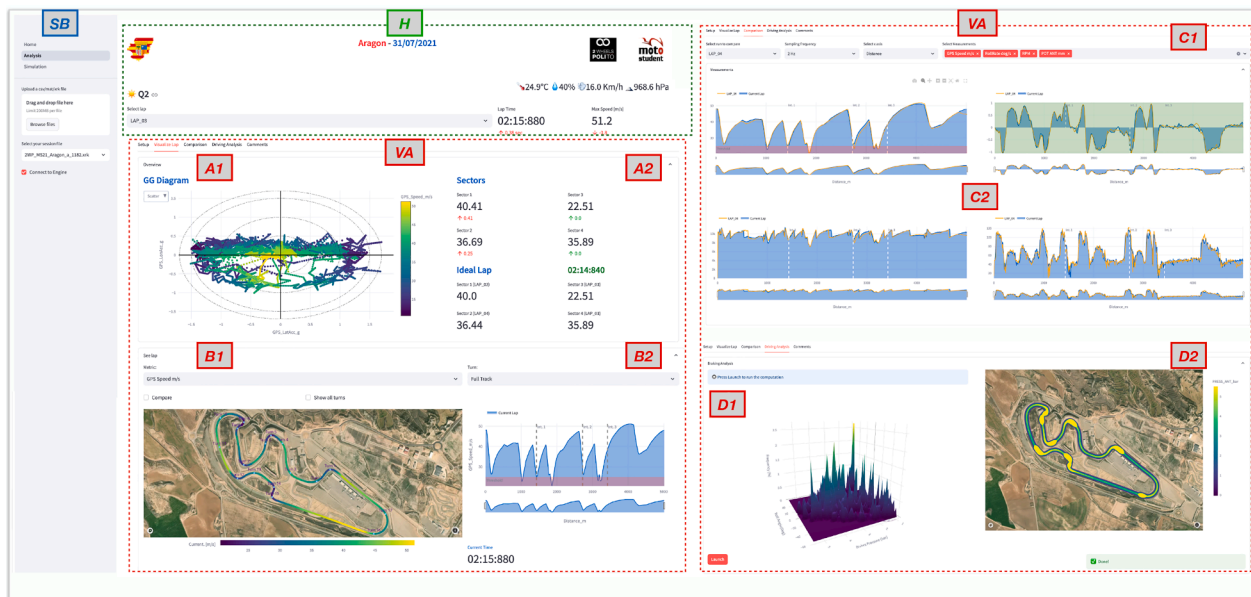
SB

Home
Analysis
Simulation

Upload a csv/md/xlsx file
Drag and drop file here
Limit 200MB per file
Browse files

Select your session file
2BP_MS21_Aragon_a_1182.xlsx

Connect to Engine

H

Aragon - 31/07/2021

2 WHEELS POLITO
moto student

Q2

24.9°C 40% 16.0 Km/h 968.6 hPa

Select lap
LAP_03

Lap Time
02:15:880

Max Speed (m/s)
51.2

VA

Setup Visualize Lap Comparison Braking Analysis Comments

Overview

A1

A2

GG Diagram

GPS_Speed_m/s

GPS_LatAcc_g

GPS_LonAcc_g

Sectors

Sector 1
40.41
↑ 0.41

Sector 3
22.51
↑ 0.0

Sector 2
36.69
↑ 0.25

Sector 4
35.89
↑ 0.0

Ideal Lap
02:14:840

Sector 1 (LAP_03)
40.0

Sector 3 (LAP_03)
22.51

Sector 2 (LAP_04)
36.44

Sector 4 (LAP_03)
35.89

See lap

B1

B2

Metric:
GPS Speed m/s

Turn:
Full Track

Compare

Show all turns

Current lap

GPS_Speed_m/s

Distance_m

Current_Lap_Spd

Current Time
02:15:880

VA

C1

Setup Visualize Lap Comparison Braking Analysis Comments

Select current lap
LAP_04

Sampling frequency

Select Lock
Distance

Select Measurements
GPS Speed m/s
RollAcc deg/s
RPM
PCT MAP mm

Measurements

C2

Distance_m

Setup Visualize Lap Comparison Braking Analysis Comments

Braking Analysis

D1

D2

Press Launch to run the computation

Launch

Done